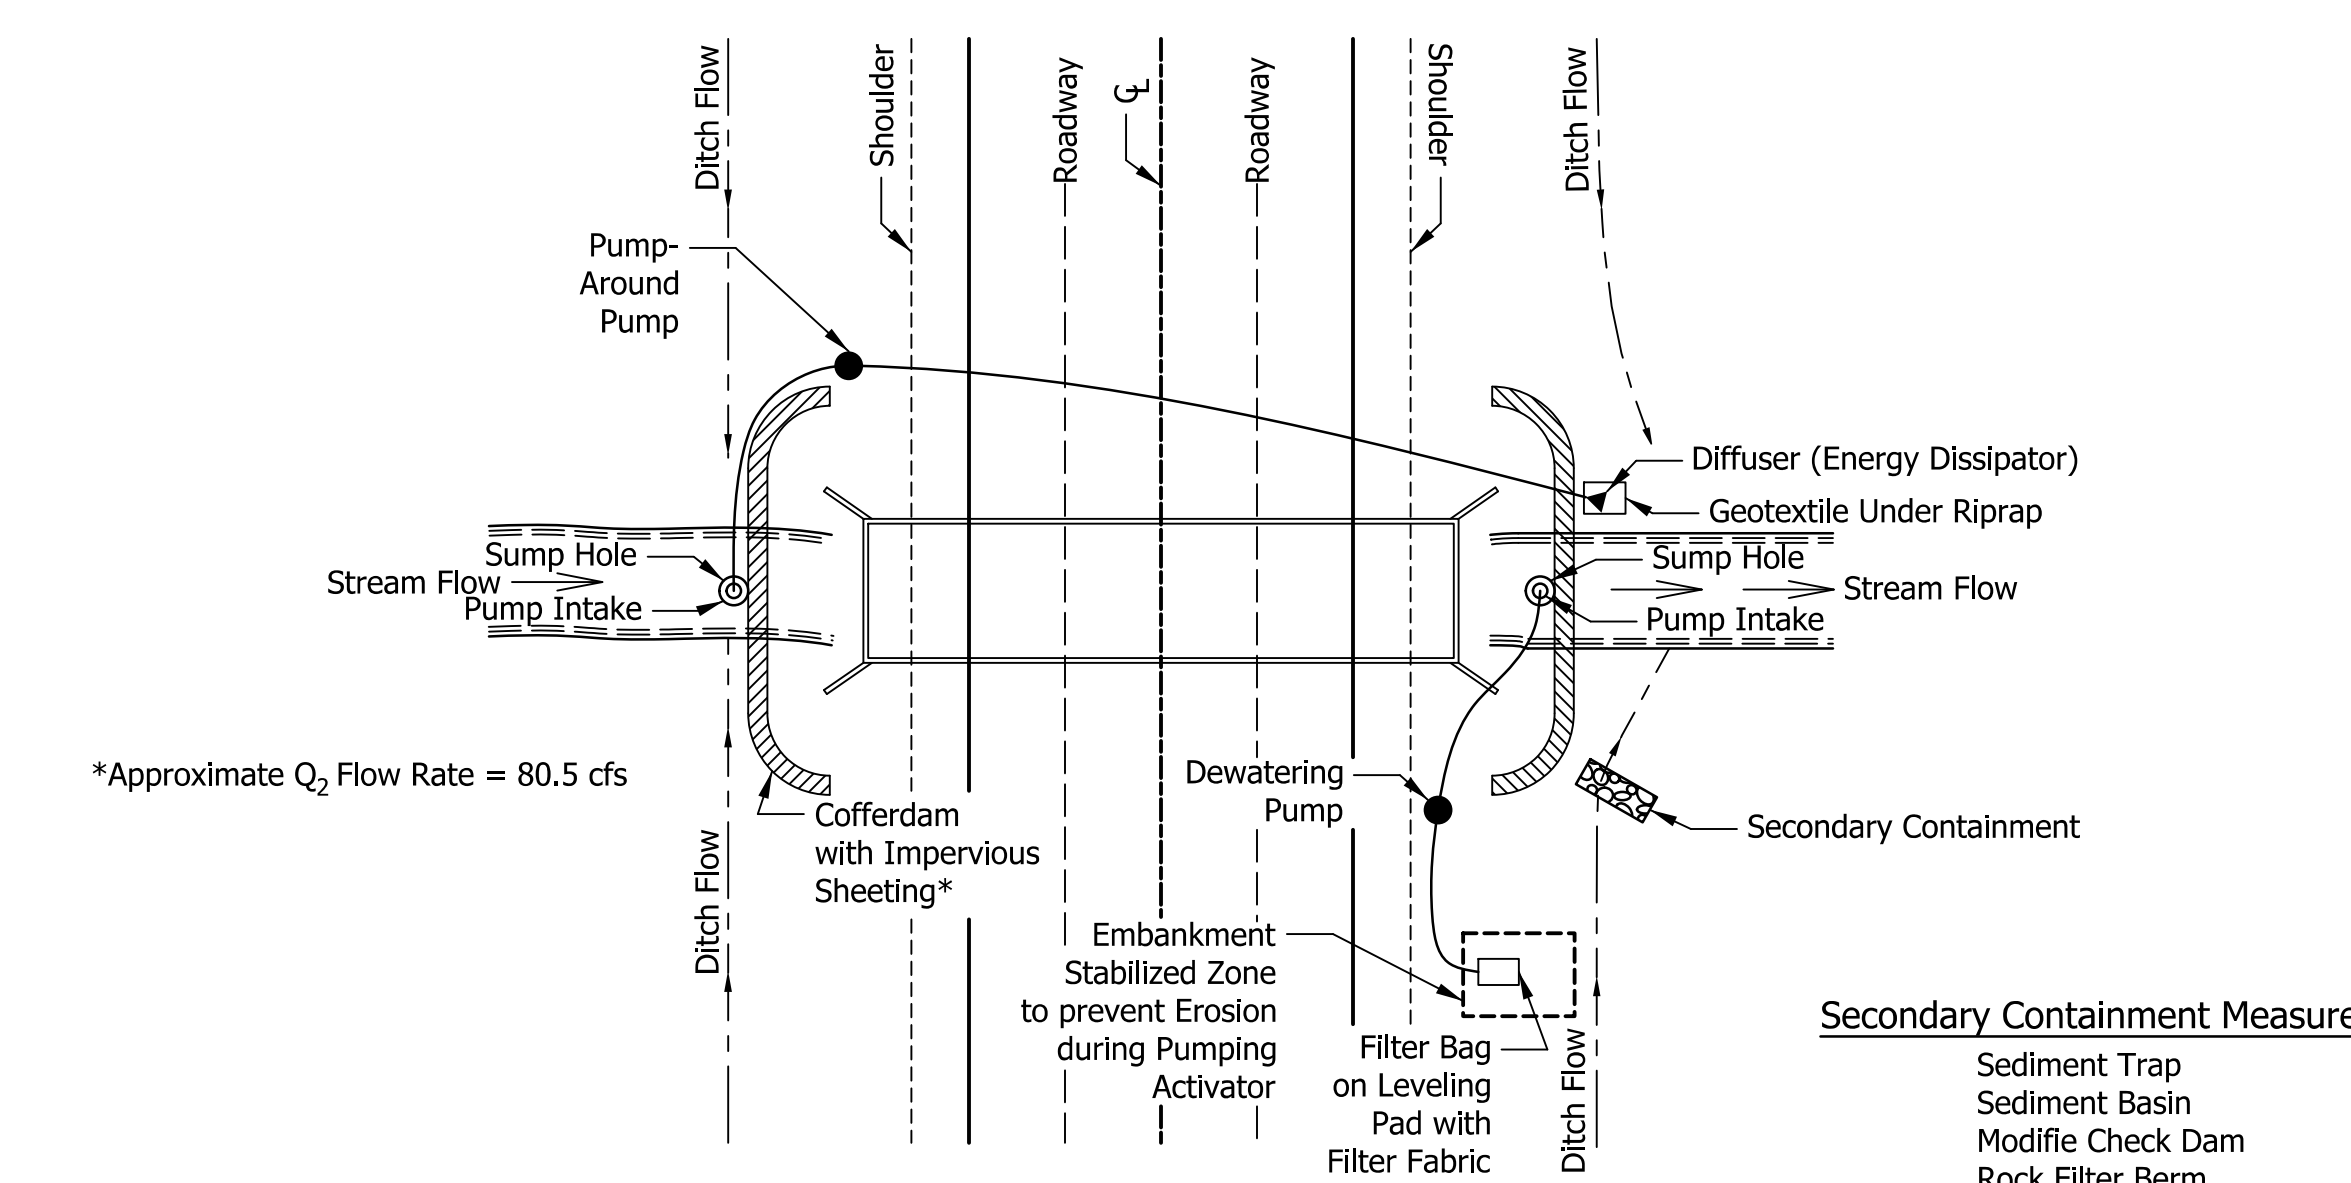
Ditch Flow

Shoulder

Roadway

$\mathbb{C}$

Roadway

Shoulder

Ditch Flow

Pump-Around Pump

Diffuser (Energy Dissipator)

Geotextile Under Riprap

Sump Hole

Stream Flow

Pump Intake

Sump Hole

Stream Flow

Pump Intake

*Approximate $Q_2$ Flow Rate = 80.5 cfs

Dewatering Pump

Secondary Containment

Cofferdam with Impervious Sheeting*

Ditch Flow

Embankment Stabilized Zone to prevent Erosion during Pumping Activator

Filter Bag on Leveling Pad with Filter Fabric

Ditch Flow

Secondary Containment Measure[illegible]

Sediment Trap
Sediment Basin
Modifie Check Dam
Rock Filter Berm